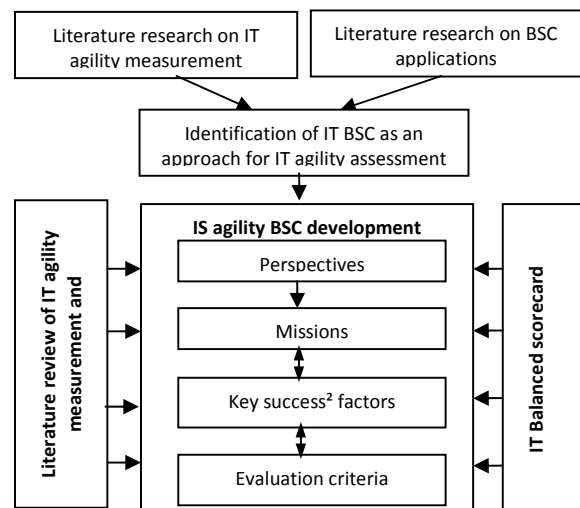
Literature research on IT agility measurement

Literature research on BSC applications

Identification of IT BSC as an approach for IT agility assessment

Literature review of IT agility measurement and

IS agility BSC development

Perspectives

Missions

Key success² factors

Evaluation criteria

IT Balanced scorecard